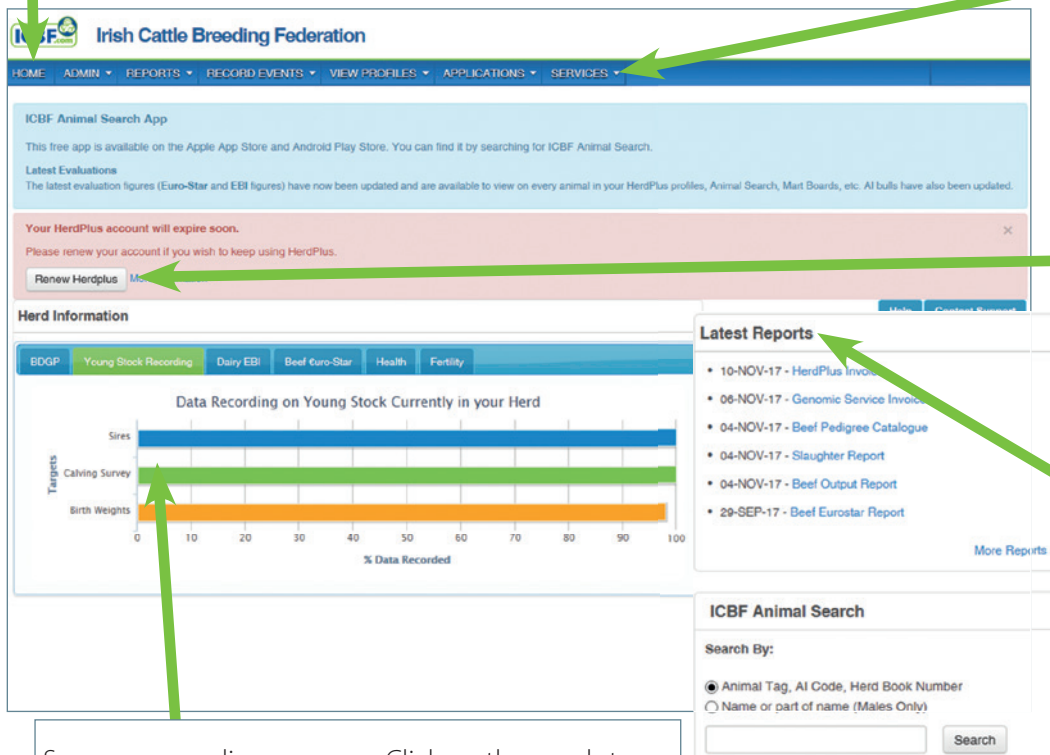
ICBF.com Irish Cattle Breeding Federation

HOME | ADMIN ▾ | REPORTS ▾ | RECORD EVENTS ▾ | VIEW PROFILES ▾ | APPLICATIONS ▾ | SERVICES ▾

ICBF Animal Search App

This free app is available on the Apple App Store and Android Play Store. You can find it by searching for ICBF Animal Search.

Latest Evaluations

The latest evaluation figures (Euro-Star and EBI figures) have now been updated and are available to view on every animal in your HerdPlus profiles, Animal Search, Mart Boards, etc. AI bulls have also been updated.

Your HerdPlus account will expire soon.

Please renew your account if you wish to keep using HerdPlus.

Renew Herdplus Mo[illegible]

Herd Information

Help Contact Support

BDGP | Young Stock Recording | Dairy EBI | Beef €uro-Star | Health | Fertility

Data Recording on Young Stock Currently in your Herd

Targets

Sires

Calving Survey

Birth Weights

0 10 20 30 40 50 60 70 80 90 100

% Data Recorded

Latest Reports

• 10-NOV-17 - HerdPlus Invoi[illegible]
• 06-NOV-17 - Genomic Service Invoic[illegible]
• 04-NOV-17 - Beef Pedigree Catalogue
• 04-NOV-17 - Slaughter Report
• 04-NOV-17 - Beef Output Report
• 29-SEP-17 - Beef Eurostar Report

More Reports

ICBF Animal Search

Search By:

Animal Tag, AI Code, Herd Book Number
Name or part of name (Males Only)

Search

S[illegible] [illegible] Click on the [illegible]